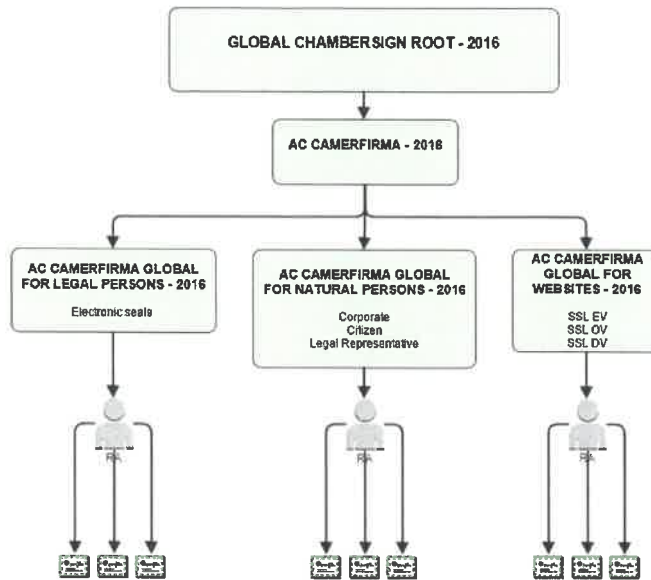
GLOBAL CHAMBERSIGN ROOT - 2016

AC CAMERFIRMA - 2016

AC CAMERFIRMA GLOBAL FOR LEGAL PERSONS - 2016

Electronic seals

AC CAMERFIRMA GLOBAL FOR NATURAL PERSONS - 2016

Corporate
Citizen
Legal Representative

AC CAMERFIRMA GLOBAL FOR WEBSITES - 2016

SSL EV
SSL OV
SSL DV

RA

RA

RA